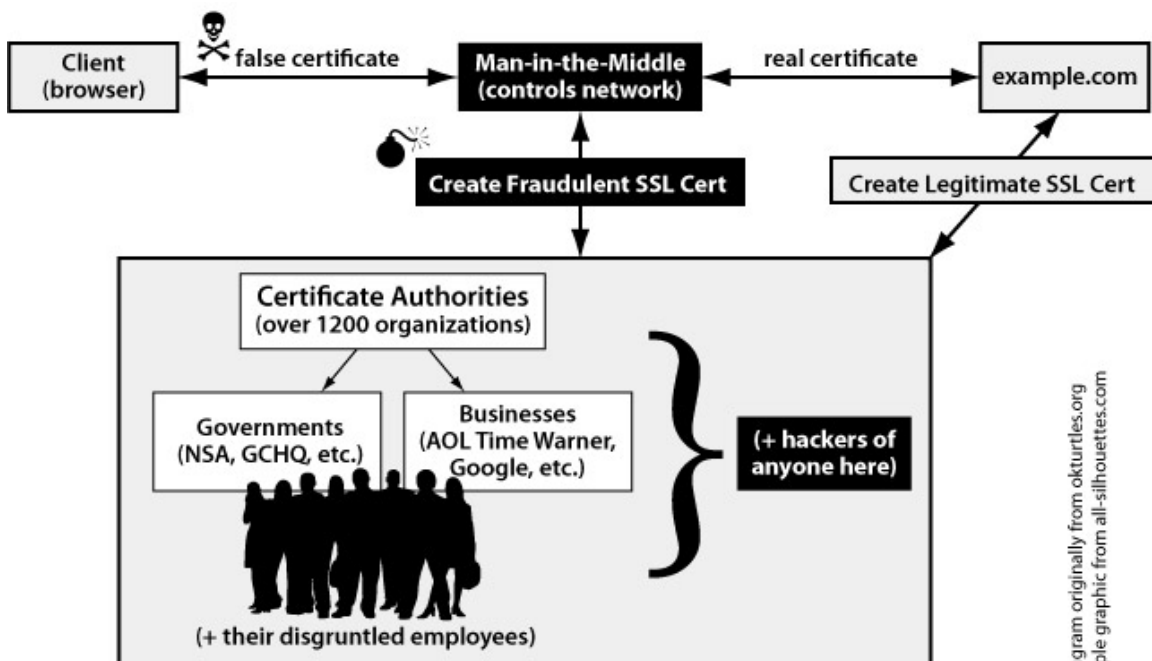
Client (browser)

false certificate

Man-in-the-Middle (controls network)

real certificate

example.com

Create Fraudulent SSL Cert

Create Legitimate SSL Cert

Certificate Authorities (over 1200 organizations)

Governments (NSA, GCHQ, etc.)

Businesses (AOL Time Warner, Google, etc.)

(+ hackers of anyone here)

(+ their disgruntled employees)

gram originally from okturtles.org
ple graphic from all-silhouettes.com